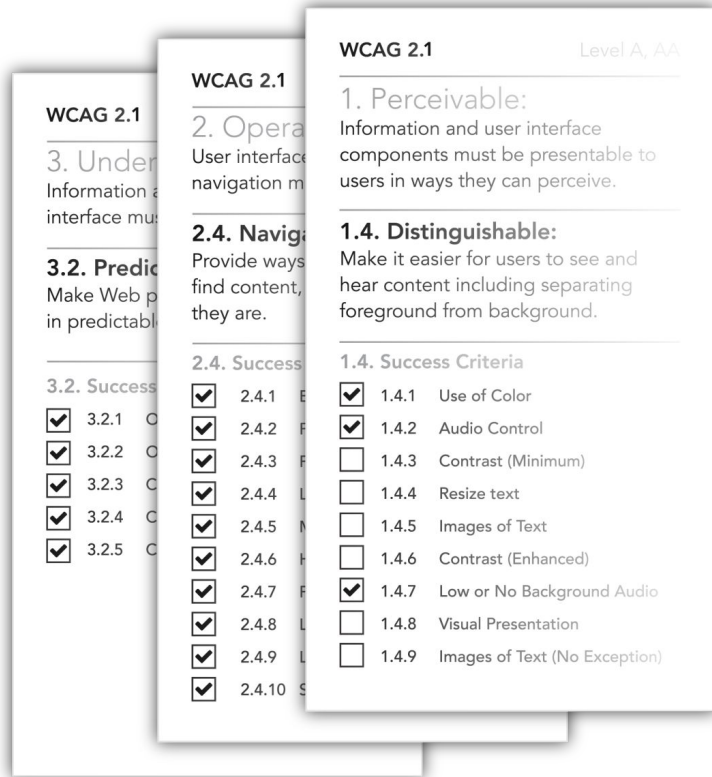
WCAG 2.1

3. Under

Information a interface mus

3.2. Predic

Make Web p in predictabl

3.2. Success

3.2.1 C

3.2.2 C

3.2.3 C

3.2.4 C

3.2.5 C

WCAG 2.1

2. Opera

User interface navigation m

2.4. Naviga

Provide ways find content, they are.

2.4. Success

2.4.1 E

2.4.2 F

2.4.3 F

2.4.4 L

2.4.5 M

2.4.6 H

2.4.7 F

2.4.8 L

2.4.9 L

2.4.10 S

WCAG 2.1 Level A, AA

1. Perceivable:

Information and user interface components must be presentable to users in ways they can perceive.

1.4. Distinguishable:

Make it easier for users to see and hear content including separating foreground from background.

1.4. Success Criteria

1.4.1 Use of Color

1.4.2 Audio Control

1.4.3 Contrast (Minimum)

1.4.4 Resize text

1.4.5 Images of Text

1.4.6 Contrast (Enhanced)

1.4.7 Low or No Background Audio

1.4.8 Visual Presentation

1.4.9 Images of Text (No Exception)